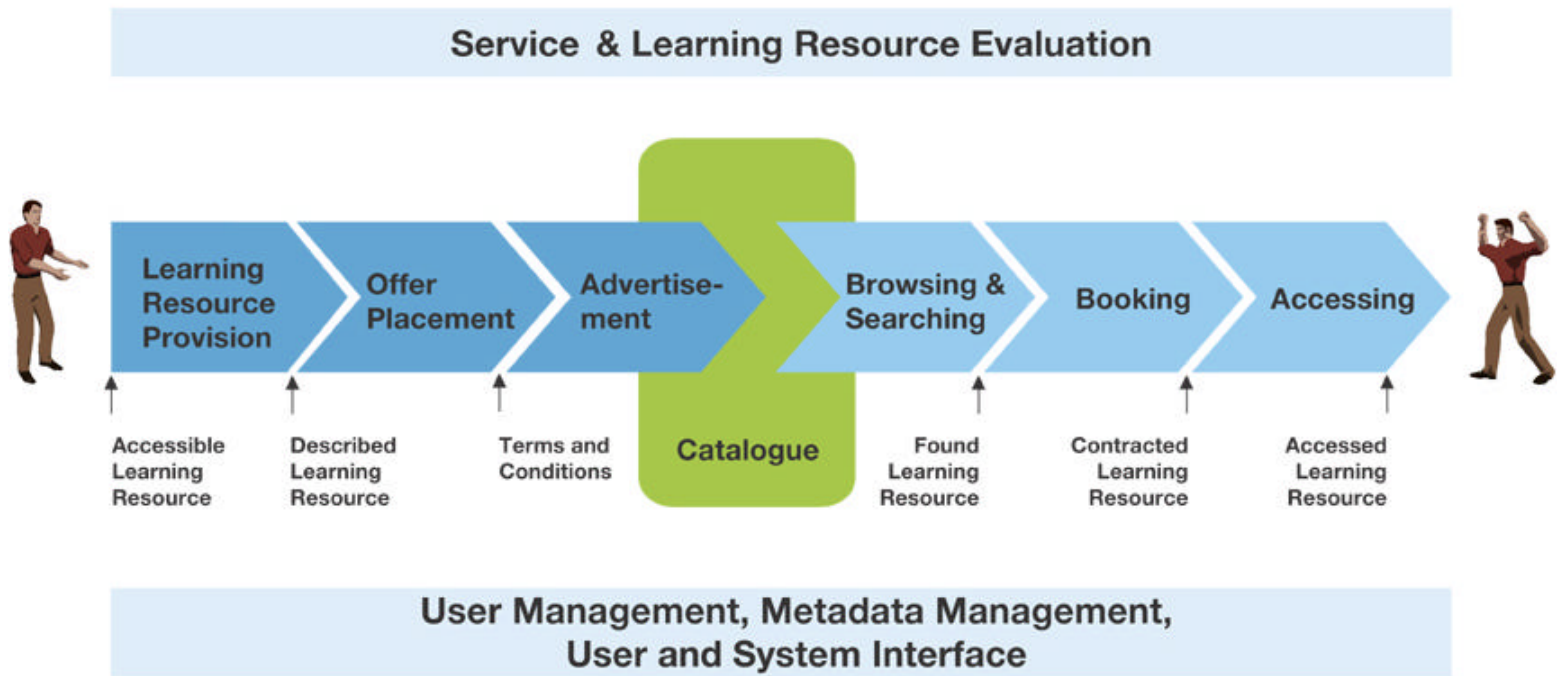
Service & Learning Resource Evaluation

Learning Resource Provision

Offer Placement

Advertise-ment

Browsing & Searching

Booking

Accessing

Accessible Learning Resource

Described Learning Resource

Terms and Conditions

Catalogue

Found Learning Resource

Contracted Learning Resource

Accessed Learning Resource

User Management, Metadata Management, User and System Interface